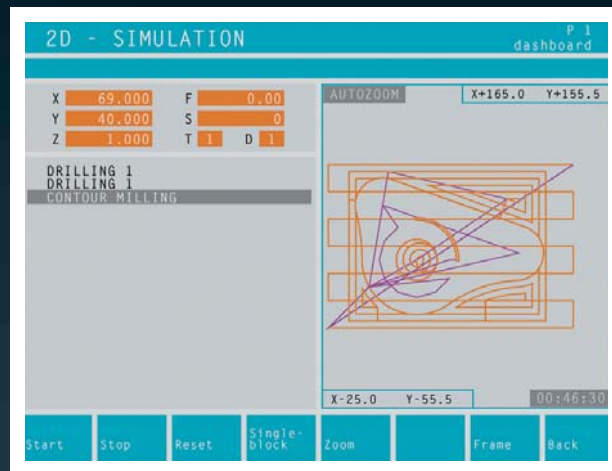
2D - SIMULATION

P 1
dashboard

X 69.000
Y 40.000
Z 1.000
F 0.00
S 0
T 1
D 1

DRILLING 1
DRILLING 1
CONTOUR MILLING

AUTOZOOM
X+165.0 Y+155.5

X-25.0 Y-55.5
00:46:30

Start
Stop
Reset
Single-block
Zoom
Frame
Back